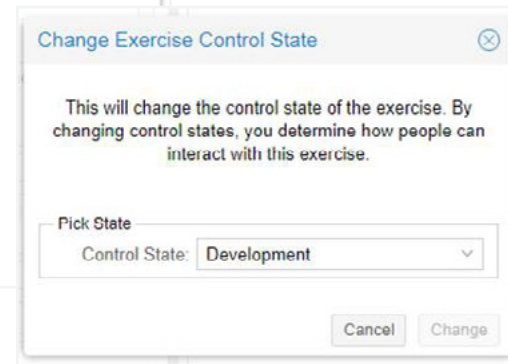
Change Exercise Control State

This will change the control state of the exercise. By changing control states, you determine how people can interact with this exercise.

Pick State

Control State: Development

Cancel
Change